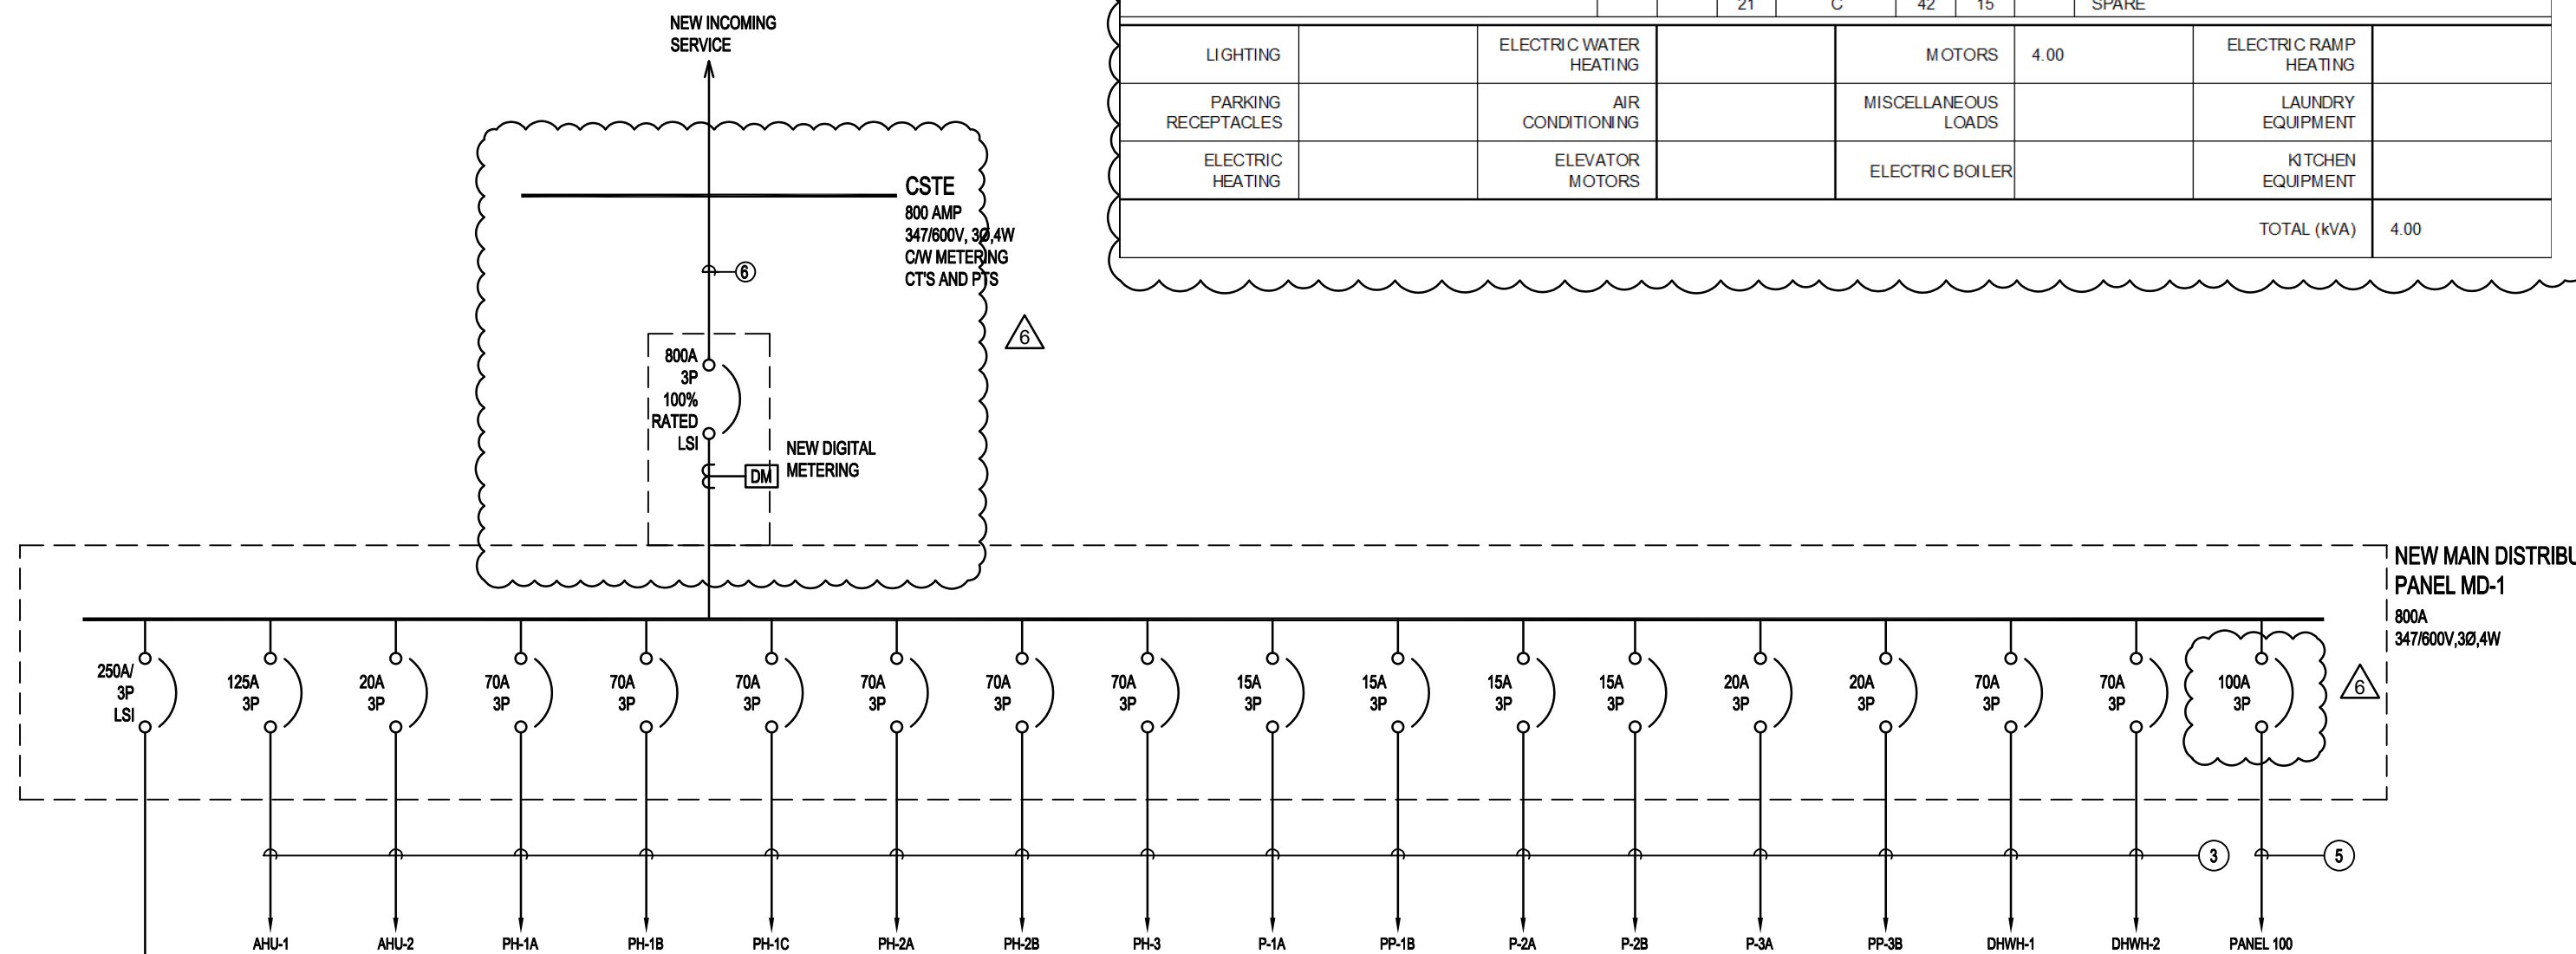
| | | | | 21 | C | 42 | 15 | | SPARE |

| LIGHTING | | ELECTRIC WATER HEATING | | MOTORS | 4.00 | ELECTRIC RAMP HEATING | |
|---|---|---|---|---|---|---|---|
| PARKING RECEPTACLES | | AIR CONDITIONING | | MISCELLANEOUS LOADS | | LAUNDRY EQUIPMENT | |
| ELECTRIC HEATING | | ELEVATOR MOTORS | | ELECTRIC BOILER | | KITCHEN EQUIPMENT | |
| | | | | | | TOTAL (kVA) | 4.00 |

NEW INCOMING SERVICE

CSTE
800 AMP
347/600V, 3Ø,4W
C/W METERING
CT'S AND PTS

6

6

800A
3P
100%
RATED
LSI

DM

NEW DIGITAL METERING

NEW MAIN DISTRIBU
PANEL MD-1
800A
347/600V,3Ø,4W

6

250A/
3P
LSI

125A 3P
20A 3P
70A 3P
70A 3P
70A 3P
70A 3P
70A 3P
70A 3P
15A 3P
15A 3P
15A 3P
15A 3P
20A 3P
20A 3P
70A 3P
70A 3P
100A 3P

3
5

AHU-1
AHU-2
PH-1A
PH-1B
PH-1C
PH-2A
PH-2B
PH-3
P-1A
PP-1B
P-2A
P-2B
P-3A
PP-3B
DHWH-1
DHWH-2
PANEL 100